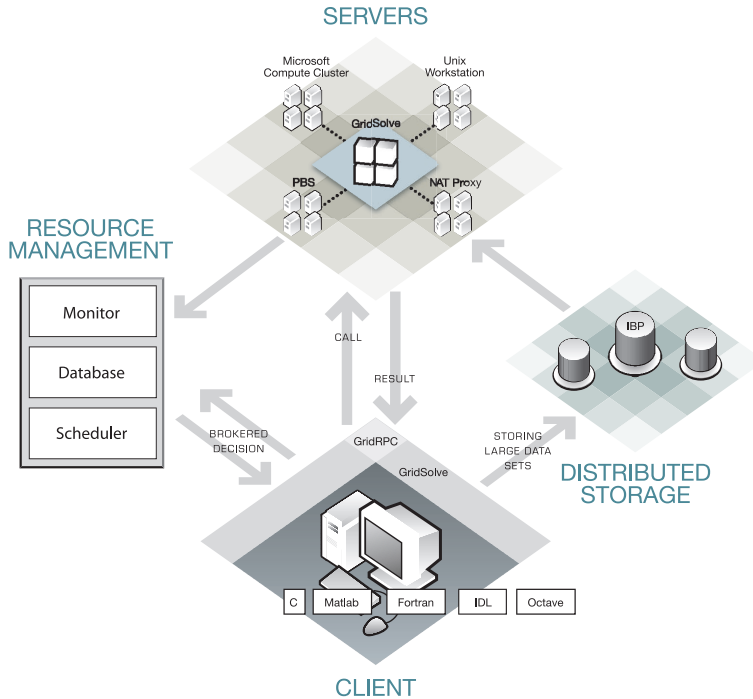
SERVERS

Microsoft Compute Cluster

Unix Workstation

GridSolve

PBS

NAT Proxy

RESOURCE MANAGEMENT

Monitor

Database

Scheduler

CALL

RESULT

IBP

BROKERED DECISION

GridRPC

GridSolve

STORING LARGE DATA SETS

DISTRIBUTED STORAGE

C

Matlab

Fortran

IDL

Octave

CLIENT